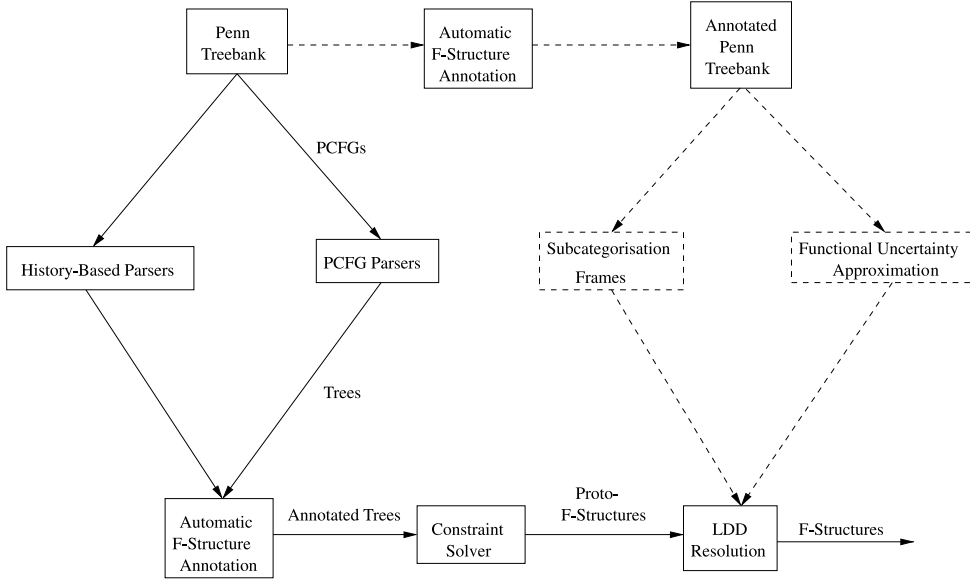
Penn Treebank

Automatic F-Structure Annotation

Annotated Penn Treebank

PCFGs

History-Based Parsers

PCFG Parsers

Subcategorisation Frames

Functional Uncertainty Approximation

Trees

Automatic F-Structure Annotation

Annotated Trees

Constraint Solver

Proto-F-Structures

LDD Resolution

F-Structures